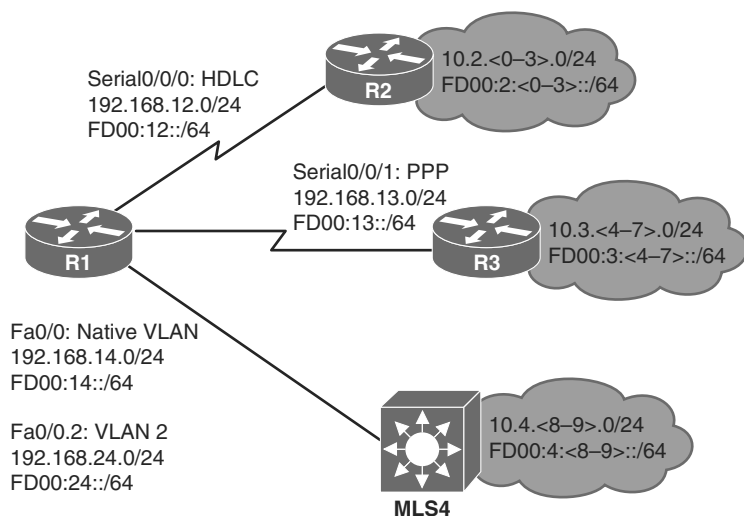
Serial0/0/0: HDLC
192.168.12.0/24
FD00:12::/64

R2

10.2.<0–3>.0/24
FD00:2:<0–3>::/64

Serial0/0/1: PPP
192.168.13.0/24
FD00:13::/64

R1

R3

10.3.<4–7>.0/24
FD00:3:<4–7>::/64

Fa0/0: Native VLAN
192.168.14.0/24
FD00:14::/64

Fa0/0.2: VLAN 2
192.168.24.0/24
FD00:24::/64

10.4.<8–9>.0/24
FD00:4:<8–9>::/64

MLS4